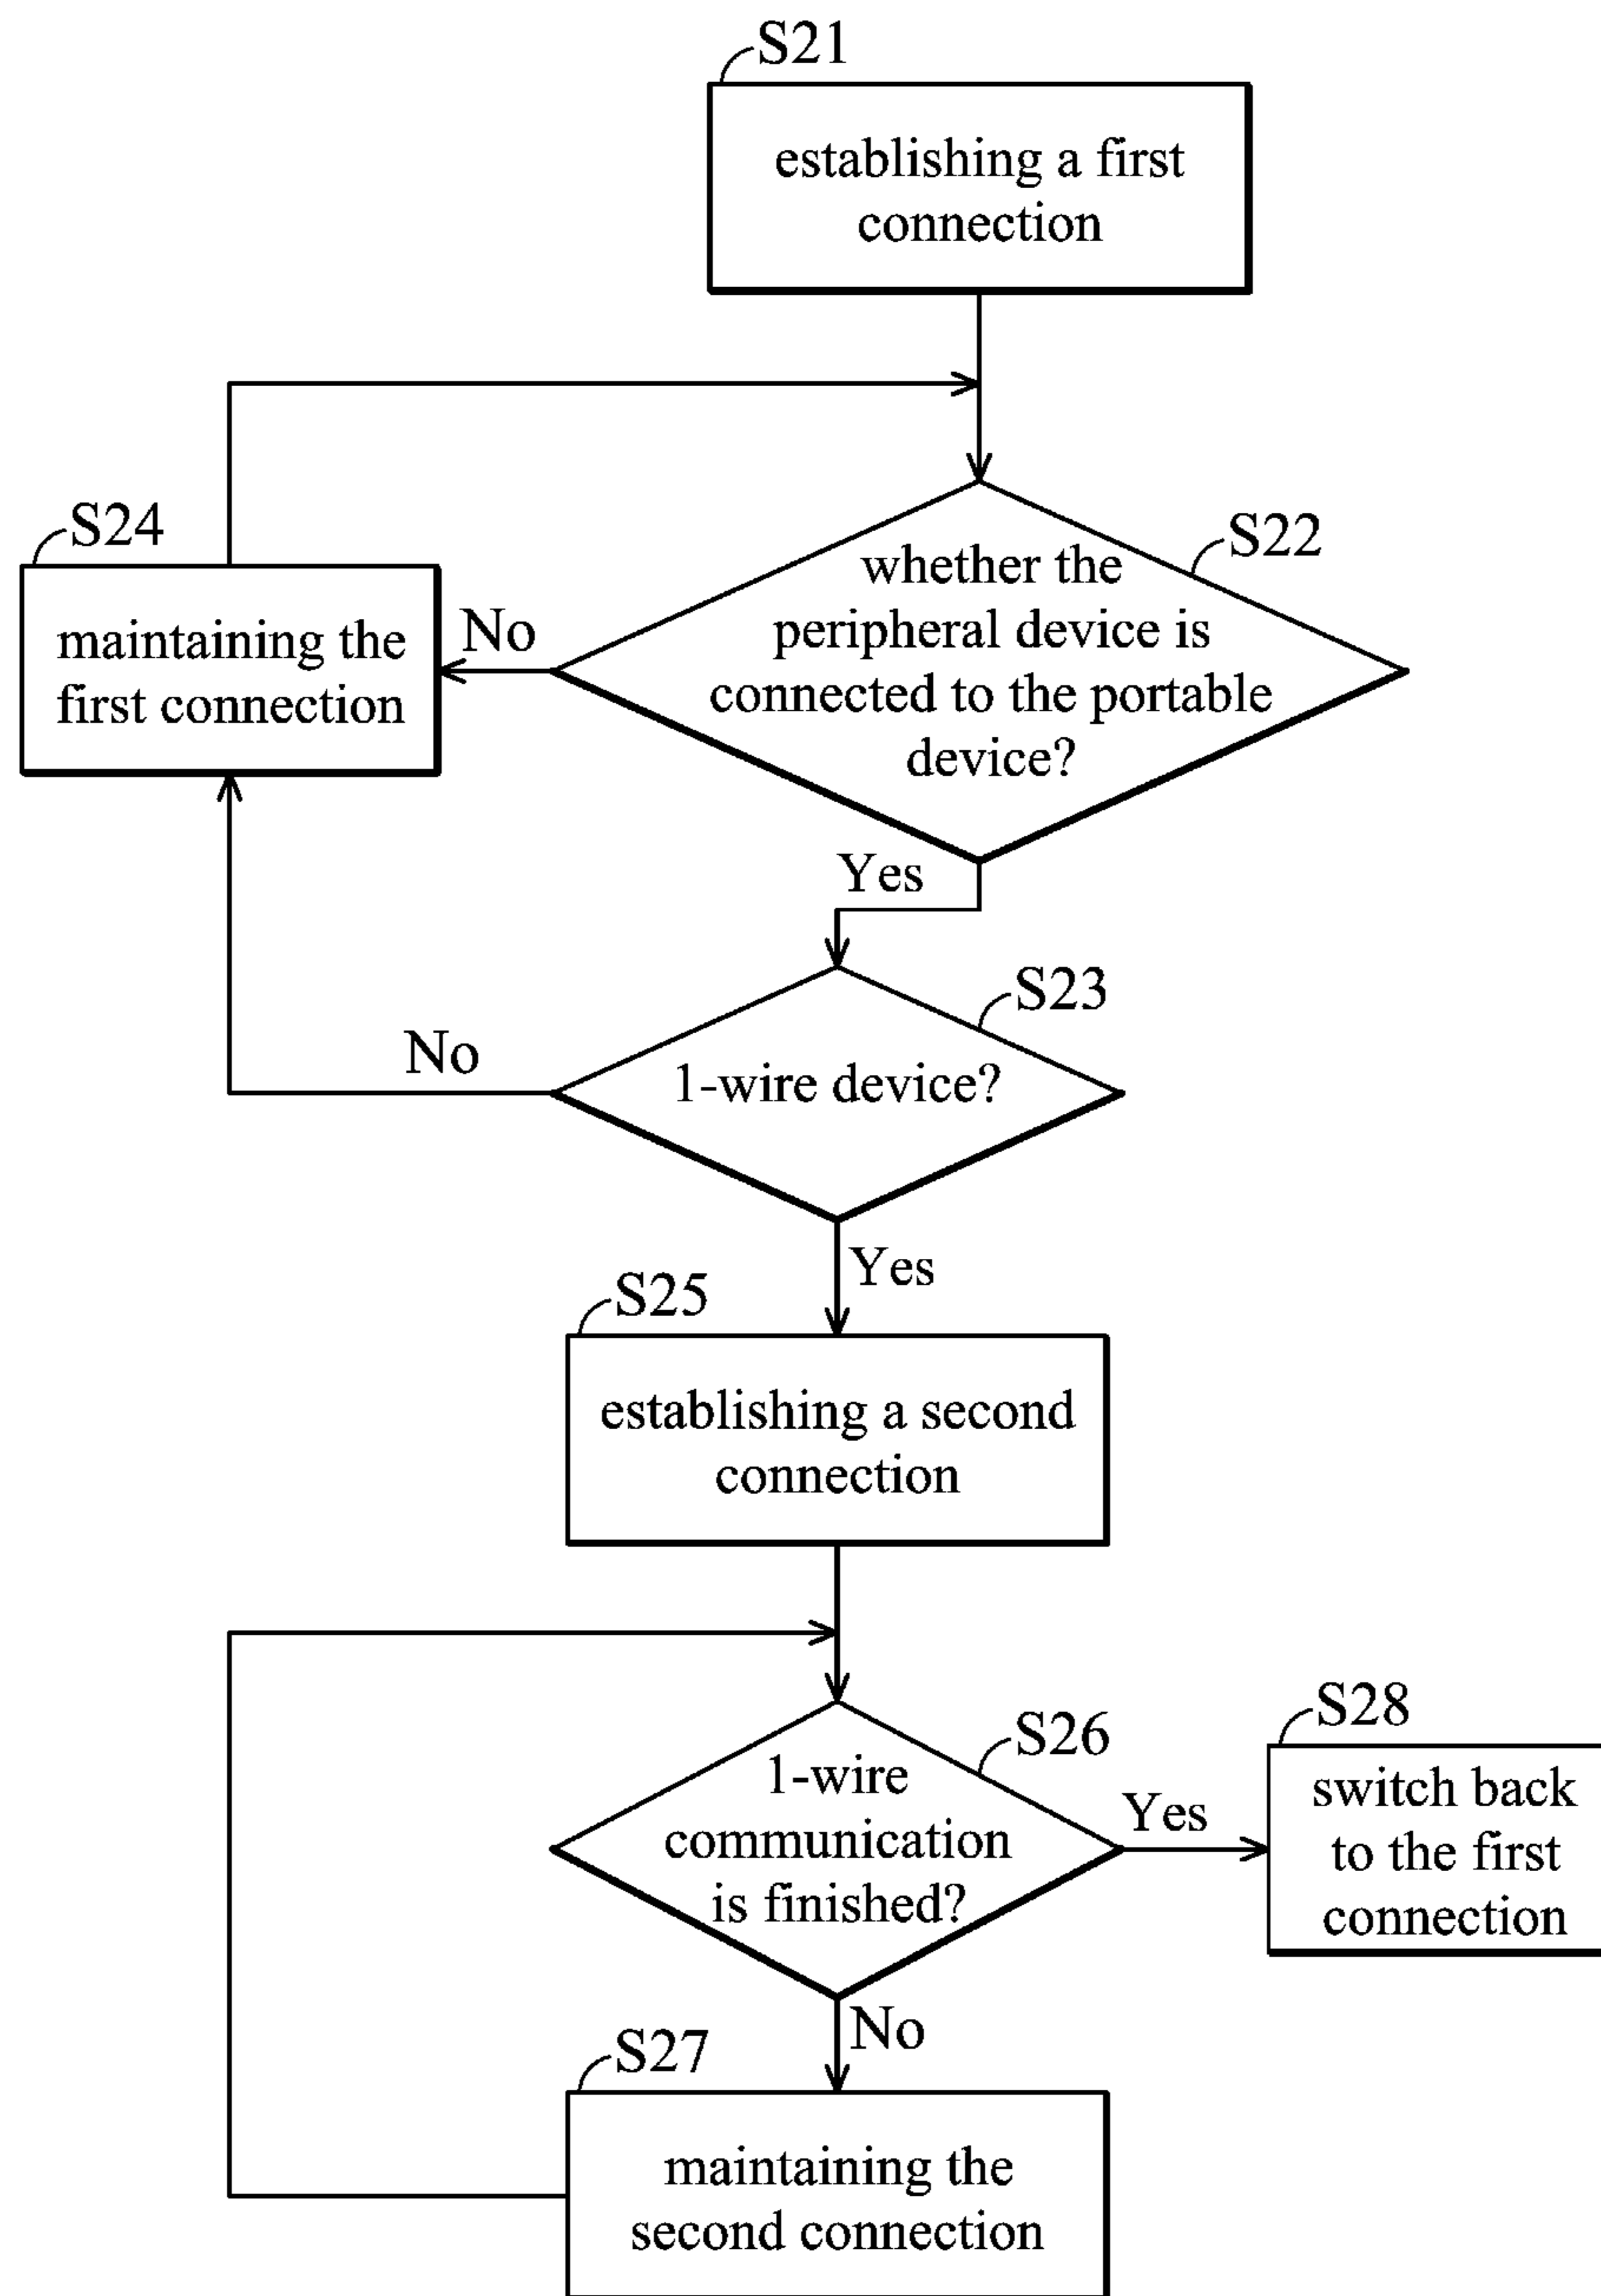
S21
establishing a first connection

S24
maintaining the first connection

No

S22
whether the peripheral device is connected to the portable device?

Yes

S23
No
1-wire device?

Yes

S25
establishing a second connection

S26
1-wire communication is finished?

Yes

S28
switch back to the first connection

No

S27
maintaining the second connection